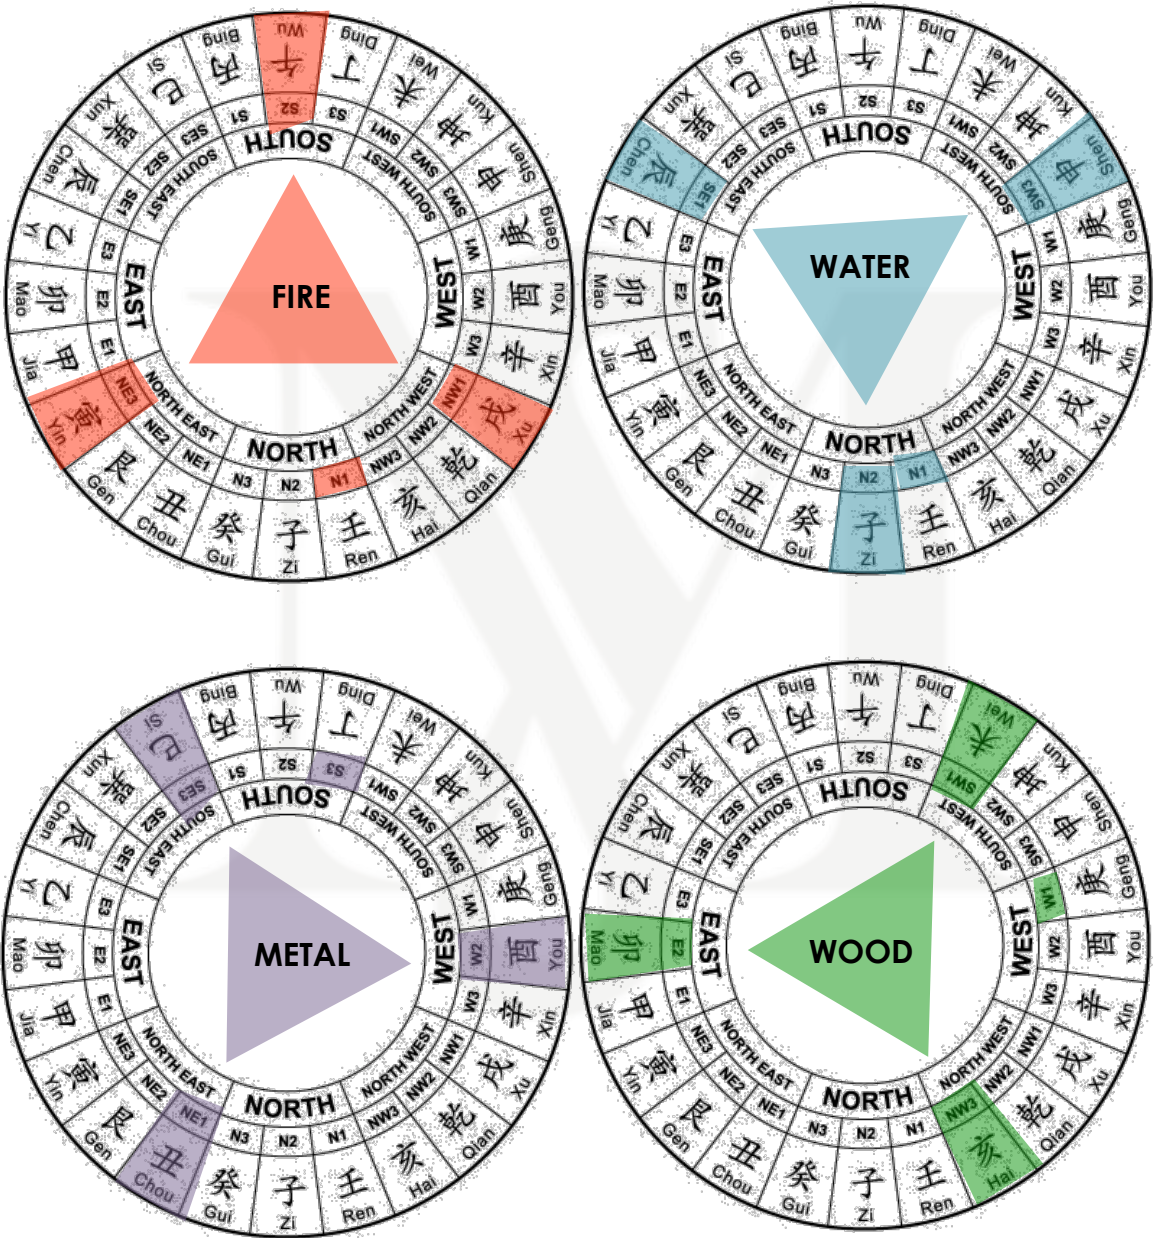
Bing 丙 Wu 午 Ding 丁 Wei 未 Kun 坤 Shen 申 Geng 庚 You 酉 Xin 辛 Xu 戌 Qian 乾 Hai 亥 Ren 壬 Zi 子 Gui 癸 Chou 丑 Gen 艮 Yin 寅 Jia 甲 Mao 卯 Yi 乙 Chen 辰 Xun 巽 Si 巳
S1 S2 S3 SW1 SW2 SW3 W1 W2 W3 NW1 NW2 NW3 N1 N2 N3 NE1 NE2 NE3 E1 E2 E3 SE1 SE2 SE3
SOUTH SOUTH WEST WEST NORTH WEST NORTH NORTH EAST EAST SOUTH EAST
FIRE

Bing 丙 Wu 午 Ding 丁 Wei 未 Kun 坤 Shen 申 Geng 庚 You 酉 Xin 辛 Xu 戌 Qian 乾 Hai 亥 Ren 壬 Zi 子 Gui 癸 Chou 丑 Gen 艮 Yin 寅 Jia 甲 Mao 卯 Yi 乙 Chen 辰 Xun 巽 Si 巳
S1 S2 S3 SW1 SW2 SW3 W1 W2 W3 NW1 NW2 NW3 N1 N2 N3 NE1 NE2 NE3 E1 E2 E3 SE1 SE2 SE3
SOUTH SOUTH WEST WEST NORTH WEST NORTH NORTH EAST EAST SOUTH EAST
WATER

Bing 丙 Wu 午 Ding 丁 Wei 未 Kun 坤 Shen 申 Geng 庚 You 酉 Xin 辛 Xu 戌 Qian 乾 Hai 亥 Ren 壬 Zi 子 Gui 癸 Chou 丑 Gen 艮 Yin 寅 Jia 甲 Mao 卯 Yi 乙 Chen 辰 Xun 巽 Si 巳
S1 S2 S3 SW1 SW2 SW3 W1 W2 W3 NW1 NW2 NW3 N1 N2 N3 NE1 NE2 NE3 E1 E2 E3 SE1 SE2 SE3
SOUTH SOUTH WEST WEST NORTH WEST NORTH NORTH EAST EAST SOUTH EAST
METAL

Bing 丙 Wu 午 Ding 丁 Wei 未 Kun 坤 Shen 申 Geng 庚 You 酉 Xin 辛 Xu 戌 Qian 乾 Hai 亥 Ren 壬 Zi 子 Gui 癸 Chou 丑 Gen 艮 Yin 寅 Jia 甲 Mao 卯 Yi 乙 Chen 辰 Xun 巽 Si 巳
S1 S2 S3 SW1 SW2 SW3 W1 W2 W3 NW1 NW2 NW3 N1 N2 N3 NE1 NE2 NE3 E1 E2 E3 SE1 SE2 SE3
SOUTH SOUTH WEST WEST NORTH WEST NORTH NORTH EAST EAST SOUTH EAST
WOOD